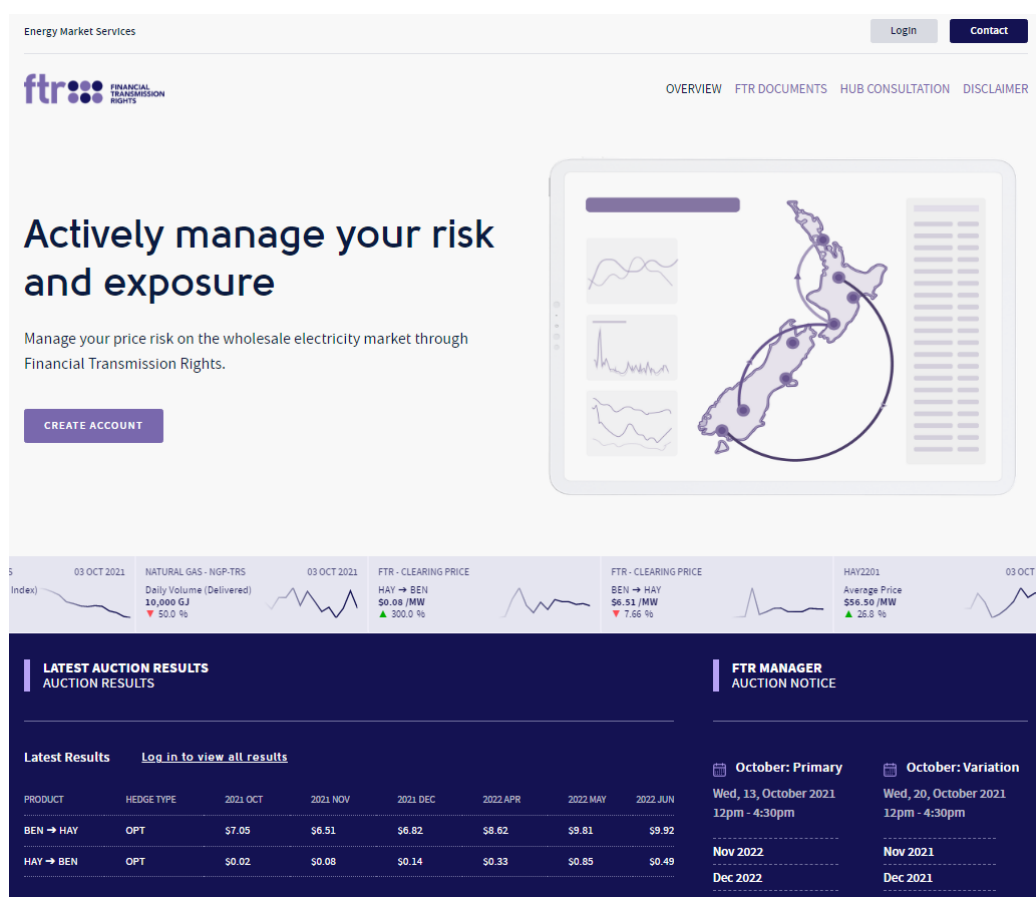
Energy Market Services

Login Contact

ftr FINANCIAL TRANSMISSION RIGHTS

OVERVIEW FTR DOCUMENTS HUB CONSULTATION DISCLAIMER

Actively manage your risk and exposure

Manage your price risk on the wholesale electricity market through Financial Transmission Rights.

CREATE ACCOUNT

5 03 OCT 2021 Index)

NATURAL GAS - NGP-TRS 03 OCT 2021 Daily Volume (Delivered) 10,000 GJ ▼ 50.0 %

FTR - CLEARING PRICE HAY → BEN $0.08 /MW ▲ 300.0 %

FTR - CLEARING PRICE BEN → HAY $6.51 /MW ▼ 7.66 %

HAY2201 03 OCT Average Price $56.50 /MW ▲ 26.8 %

LATEST AUCTION RESULTS
AUCTION RESULTS

Latest Results Log in to view all results

| PRODUCT | HEDGE TYPE | 2021 OCT | 2021 NOV | 2021 DEC | 2022 APR | 2022 MAY | 2022 JUN |
|---|---|---|---|---|---|---|---|
| BEN → HAY | OPT | $7.05 | $6.51 | $6.82 | $8.62 | $9.81 | $9.92 |
| HAY → BEN | OPT | $0.02 | $0.08 | $0.14 | $0.33 | $0.85 | $0.49 |

FTR MANAGER
AUCTION NOTICE

October: Primary
Wed, 13, October 2021
12pm - 4:30pm
Nov 2022
Dec 2022

October: Variation
Wed, 20, October 2021
12pm - 4:30pm
Nov 2021
Dec 2021